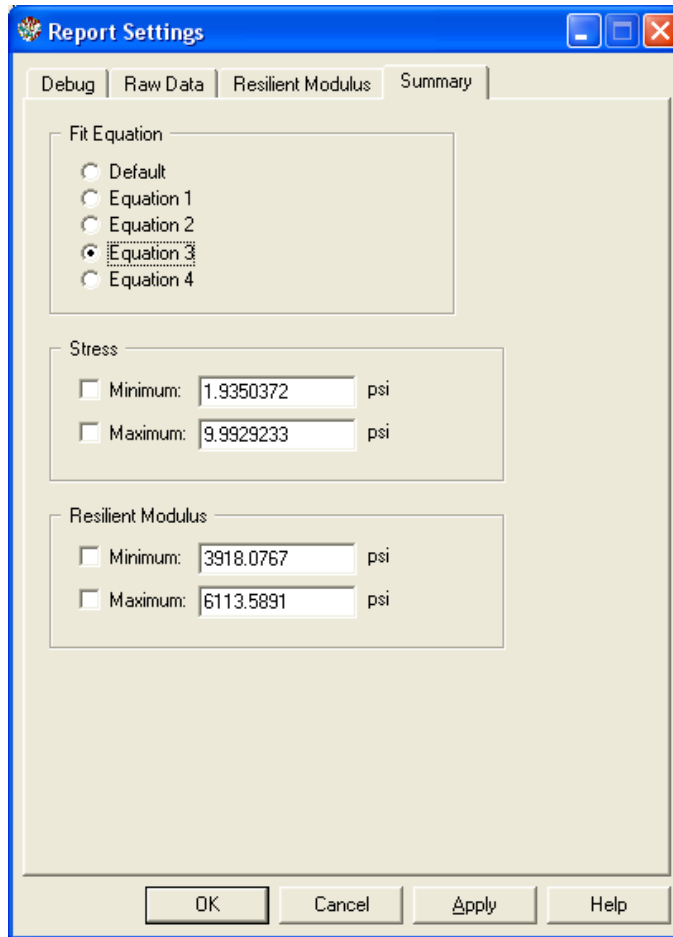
Report Settings

Debug | Raw Data | Resilient Modulus | Summary

Fit Equation
Default
Equation 1
Equation 2
Equation 3
Equation 4

Stress
Minimum: 1.9350372 psi
Maximum: 9.9929233 psi

Resilient Modulus
Minimum: 3918.0767 psi
Maximum: 6113.5891 psi

OK | Cancel | Apply | Help